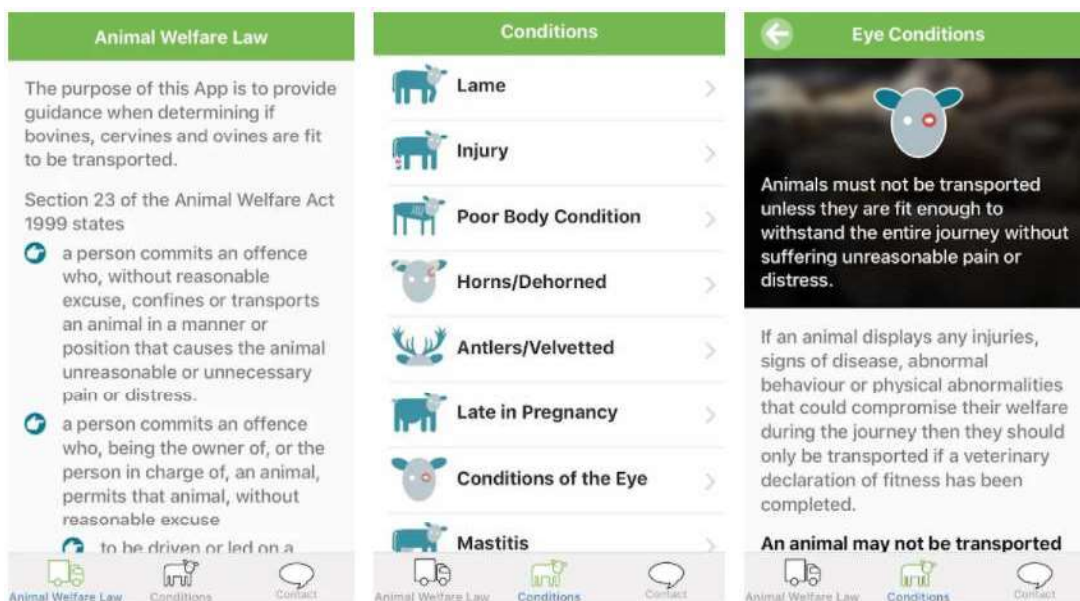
Animal Welfare Law

The purpose of this App is to provide guidance when determining if bovines, cervines and ovines are fit to be transported.

Section 23 of the Animal Welfare Act 1999 states

a person commits an offence who, without reasonable excuse, confines or transports an animal in a manner or position that causes the animal unreasonable or unnecessary pain or distress.

a person commits an offence who, being the owner of, or the person in charge of, an animal, permits that animal, without reasonable excuse

to be driven or led on a

Animal Welfare Law Conditions Contact

Conditions

Lame

Injury

Poor Body Condition

Horns/Dehorned

Antlers/Velvetted

Late in Pregnancy

Conditions of the Eye

Mastitis

Animal Welfare Law Conditions Contact

Eye Conditions

Animals must not be transported unless they are fit enough to withstand the entire journey without suffering unreasonable pain or distress.

If an animal displays any injuries, signs of disease, abnormal behaviour or physical abnormalities that could compromise their welfare during the journey then they should only be transported if a veterinary declaration of fitness has been completed.

An animal may not be transported

Animal Welfare Law Conditions Contact